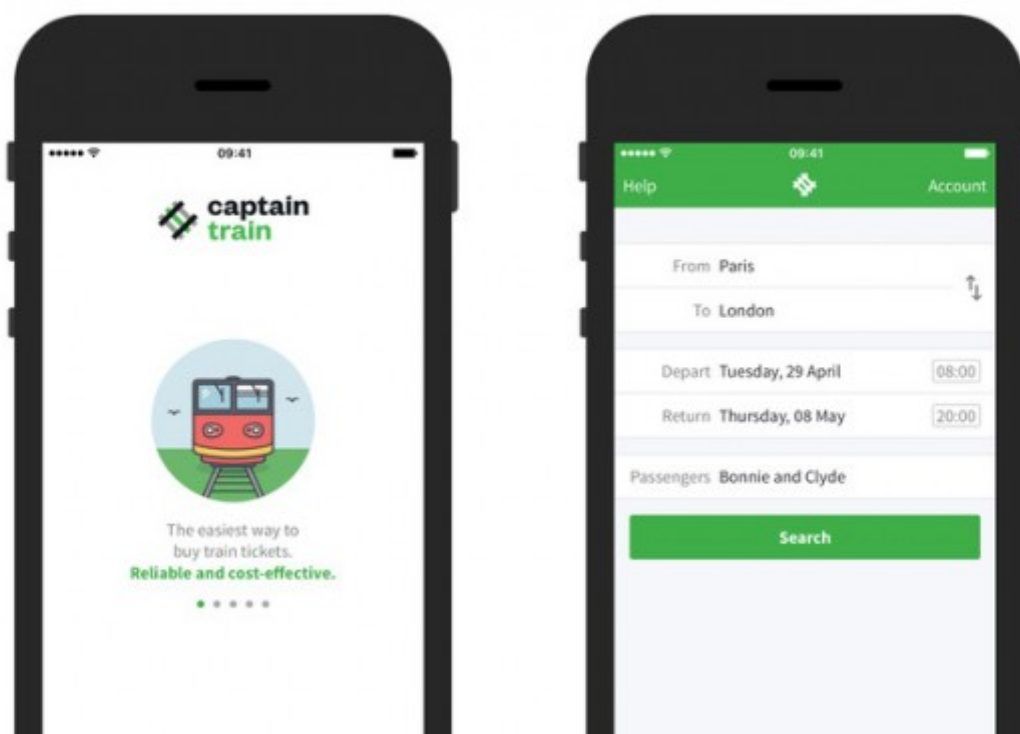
09:41

captain train

The easiest way to buy train tickets.
Reliable and cost-effective.

09:41

Help

Account

From Paris

To London

Depart Tuesday, 29 April 08:00

Return Thursday, 08 May 20:00

Passengers Bonnie and Clyde

Search